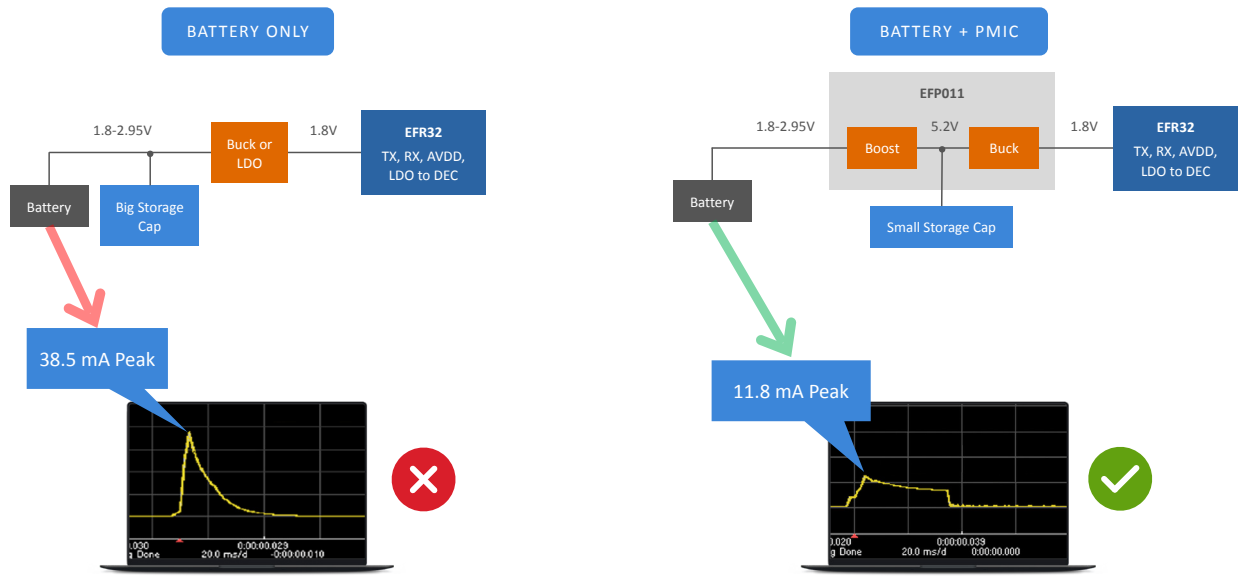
BATTERY ONLY

1.8-2.95V

Buck or LDO

1.8V

EFR32
TX, RX, AVDD, LDO to DEC

Battery

Big Storage Cap

38.5 mA Peak

0.030
g Done
0:00:00.029
20.0 ms/d
-0:00:00.010

BATTERY + PMIC

EFP011

1.8-2.95V

Boost

5.2V

Buck

1.8V

EFR32
TX, RX, AVDD, LDO to DEC

Battery

Small Storage Cap

11.8 mA Peak

0.020
g Done
0:00:00.039
20.0 ms/d
0:00:00.000